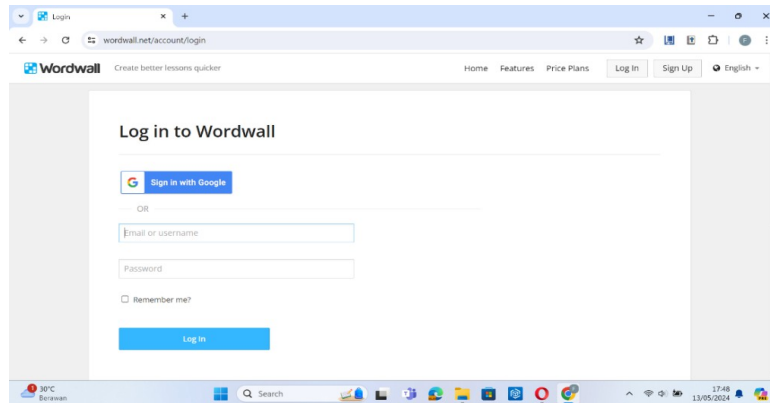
Login

wordwall.net/account/login

Wordwall Create better lessons quicker

Home Features Price Plans Log In Sign Up English

Log in to Wordwall

Sign in with Google

OR

Email or username

Password

Remember me?

Log In

30°C
Berawan

Search

17:48
13/05/2024